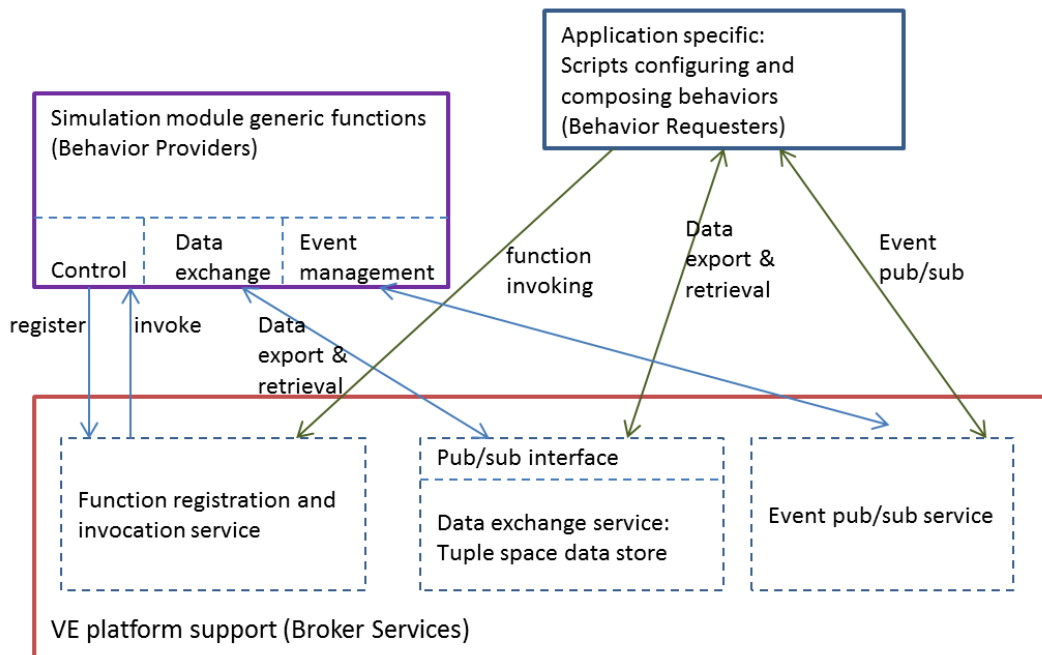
Application specific:
Scripts configuring and composing behaviors
(Behavior Requesters)

Simulation module generic functions
(Behavior Providers)

Control

Data exchange

Event management

register

invoke

Data export & retrieval

function invoking

Data export & retrieval

Event pub/sub

Function registration and invocation service

Pub/sub interface

Data exchange service:
Tuple space data store

Event pub/sub service

VE platform support (Broker Services)